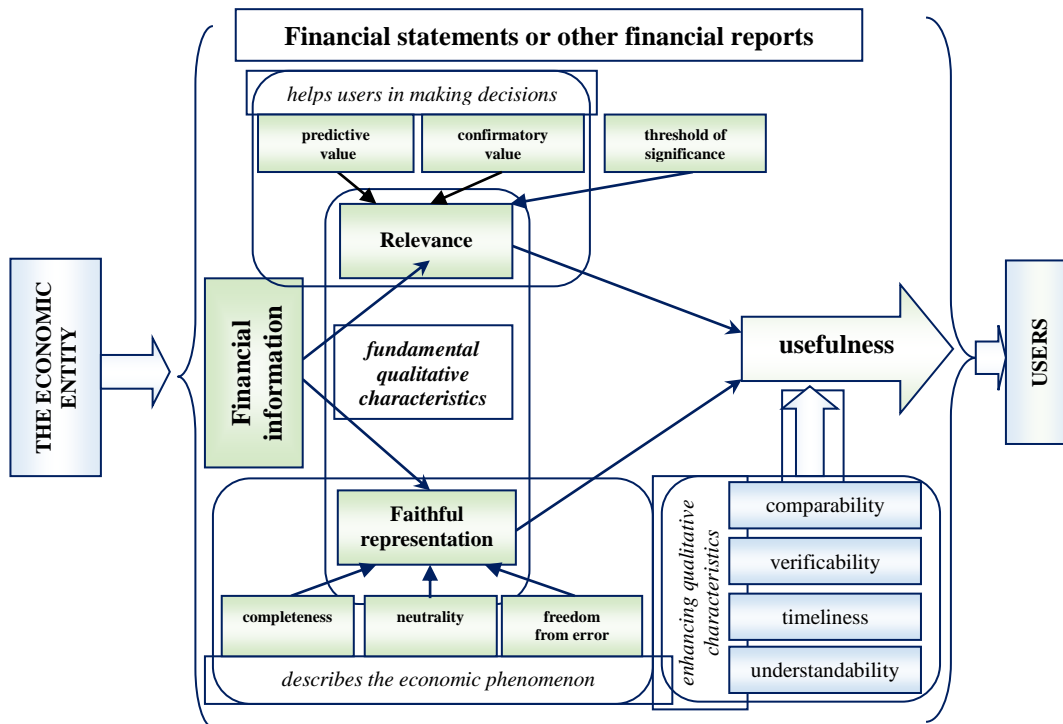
Financial statements or other financial reports

helps users in making decisions

predictive value

confirmatory value

threshold of significance

Relevance

THE ECONOMIC ENTITY

Financial information

fundamental qualitative characteristics

usefulness

USERS

Faithful representation

enhancing qualitative characteristics

comparability

verificability

timeliness

understandability

completeness

neutrality

freedom from error

describes the economic phenomenon